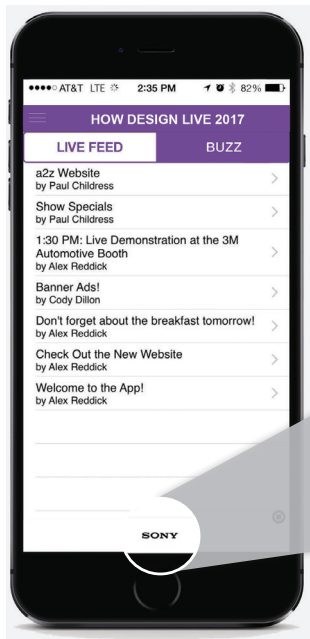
●●●●○ AT&T LTE 2:35 PM 82%

HOW DESIGN LIVE 2017

LIVE FEED

BUZZ

a2z Website
by Paul Childress

Show Specials
by Paul Childress

1:30 PM: Live Demonstration at the 3M Automotive Booth
by Alex Reddick

Banner Ads!
by Cody Dillon

Don't forget about the breakfast tomorrow!
by Alex Reddick

Check Out the New Website
by Alex Reddick

Welcome to the App!
by Alex Reddick

SONY